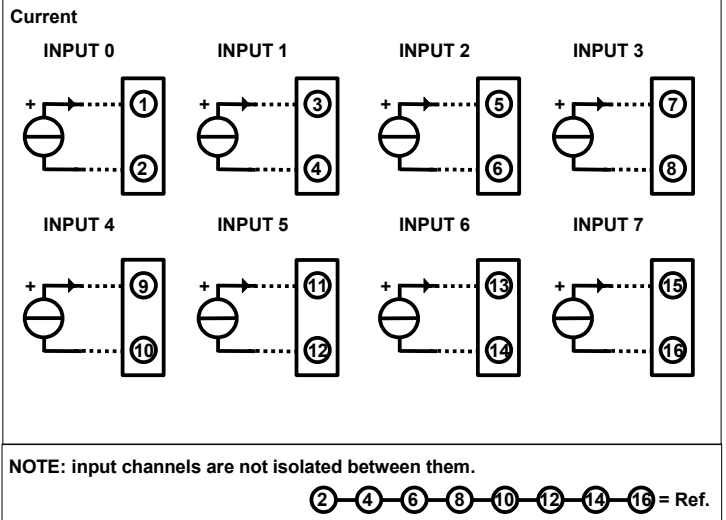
Current

INPUT 0
+
1
2

INPUT 1
+
3
4

INPUT 2
+
5
6

INPUT 3
+
7
8

INPUT 4
+
9
10

INPUT 5
+
11
12

INPUT 6
+
13
14

INPUT 7
+
15
16

NOTE: input channels are not isolated between them.

2 4 6 8 10 12 14 16 = Ref.